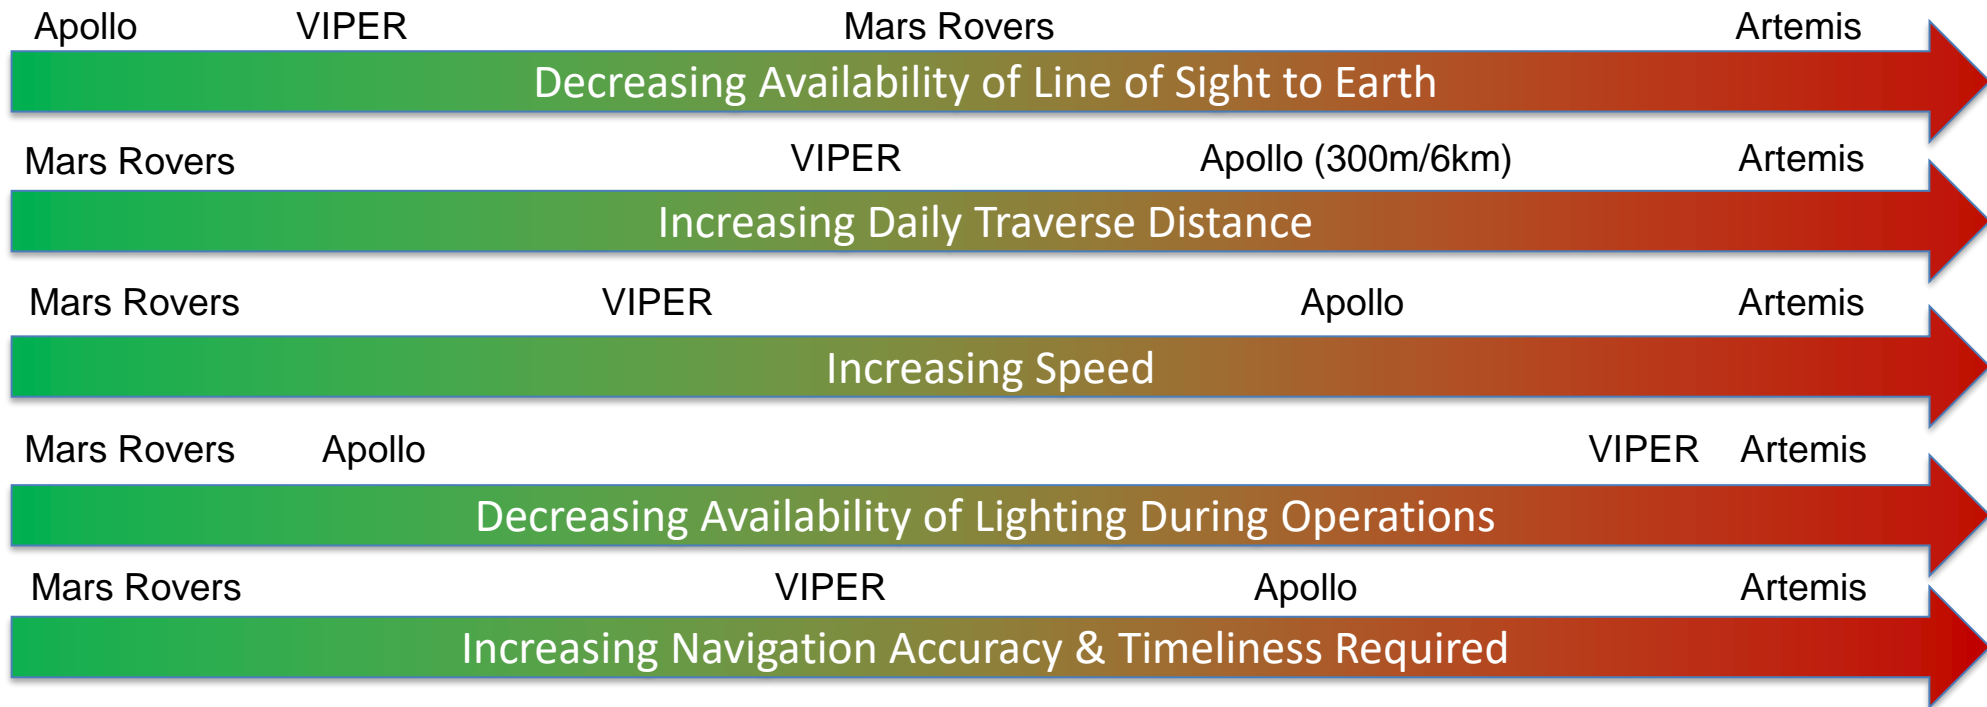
Apollo VIPER Mars Rovers Artemis

Decreasing Availability of Line of Sight to Earth

Mars Rovers VIPER Apollo (300m/6km) Artemis

Increasing Daily Traverse Distance

Mars Rovers VIPER Apollo Artemis

Increasing Speed

Mars Rovers Apollo VIPER Artemis

Decreasing Availability of Lighting During Operations

Mars Rovers VIPER Apollo Artemis

Increasing Navigation Accuracy & Timeliness Required